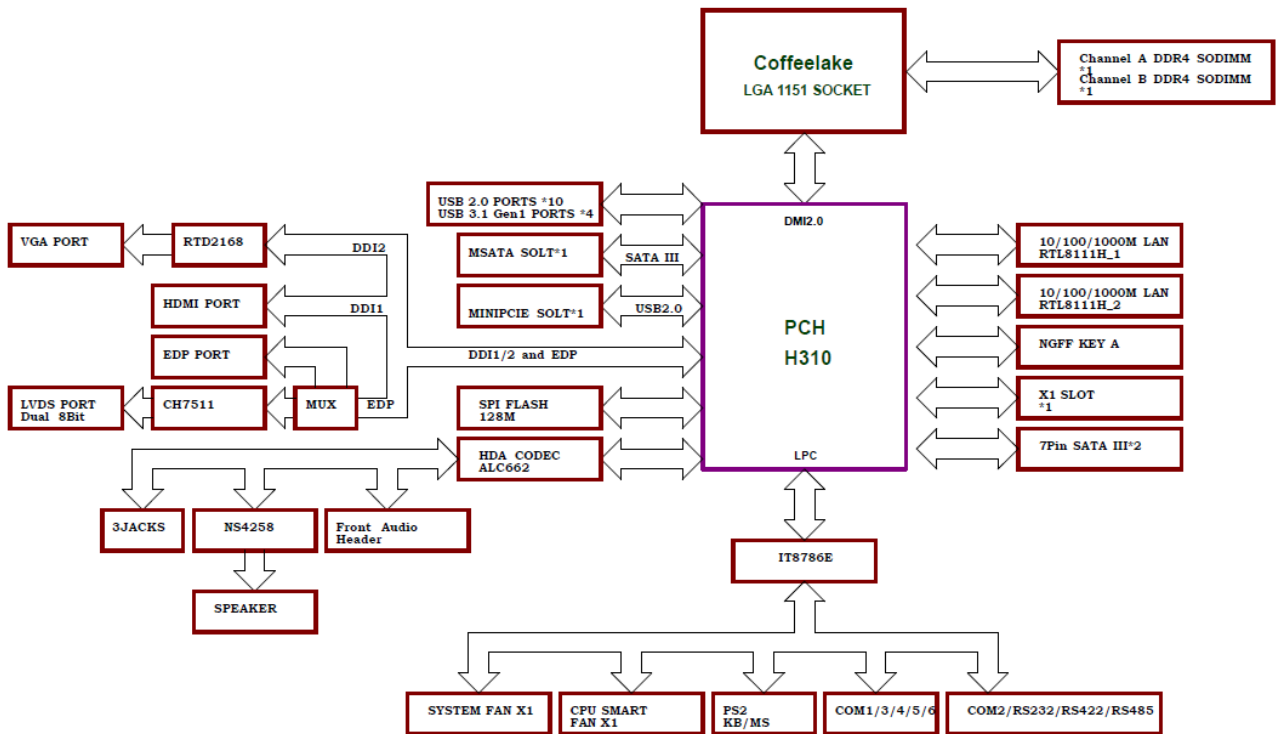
Coffeelake
LGA 1151 SOCKET

Channel A DDR4 SODIMM *1
Channel B DDR4 SODIMM *1

USB 2.0 PORTS *10
USB 3.1 Gen1 PORTS *4

DMI2.0

VGA PORT
RTD2168
DDI2

MSATA SOLT*1
SATA III

10/100/1000M LAN RTL8111H_1

HDMI PORT
DDI1

MINIPCIE SOLT*1
USB2.0

10/100/1000M LAN RTL8111H_2

PCH
H310

EDP PORT
DDI1/2 and EDP

NGFF KEY A

LVDS PORT
Dual 8Bit
CH7511
MUX
EDP

SPI FLASH
128M

X1 SLOT
*1

HDA CODEC
ALC662

LPC

7Pin SATA III*2

3JACKS
NS4258
Front Audio Header

IT8786E

SPEAKER

SYSTEM FAN X1
CPU SMART FAN X1
PS2 KB/MS
COM1/3/4/5/6
COM2/RS232/RS422/RS485